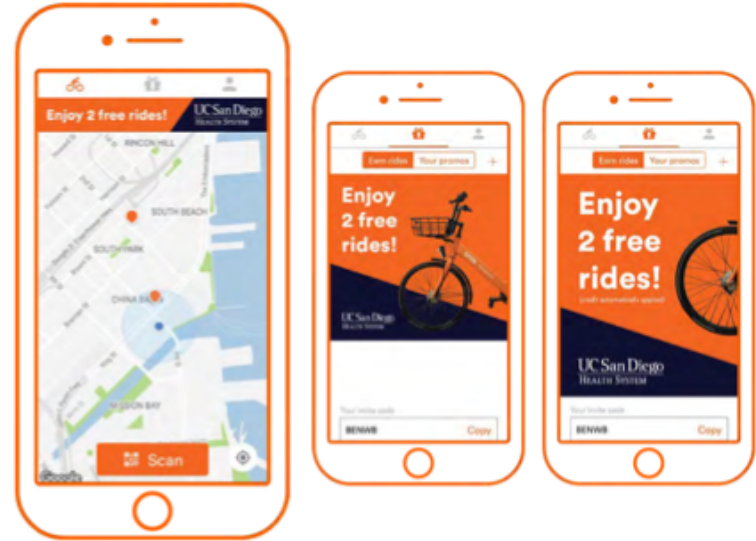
Enjoy 2 free rides!
UC San Diego
HEALTH SYSTEM

RINCON HILL
SOUTH BEACH
SOUTH PARK
CHINA BASIN
MISSION BAY

Scan

Google

Earn rides
Your promos
+

Enjoy 2 free rides!

UC San Diego
HEALTH SYSTEM

Your invite code
BENWB
Copy

Earn rides
Your promos
+

Enjoy 2 free rides!
credit automatically applied

UC San Diego
HEALTH SYSTEM

Your invite code
BENWB
Copy